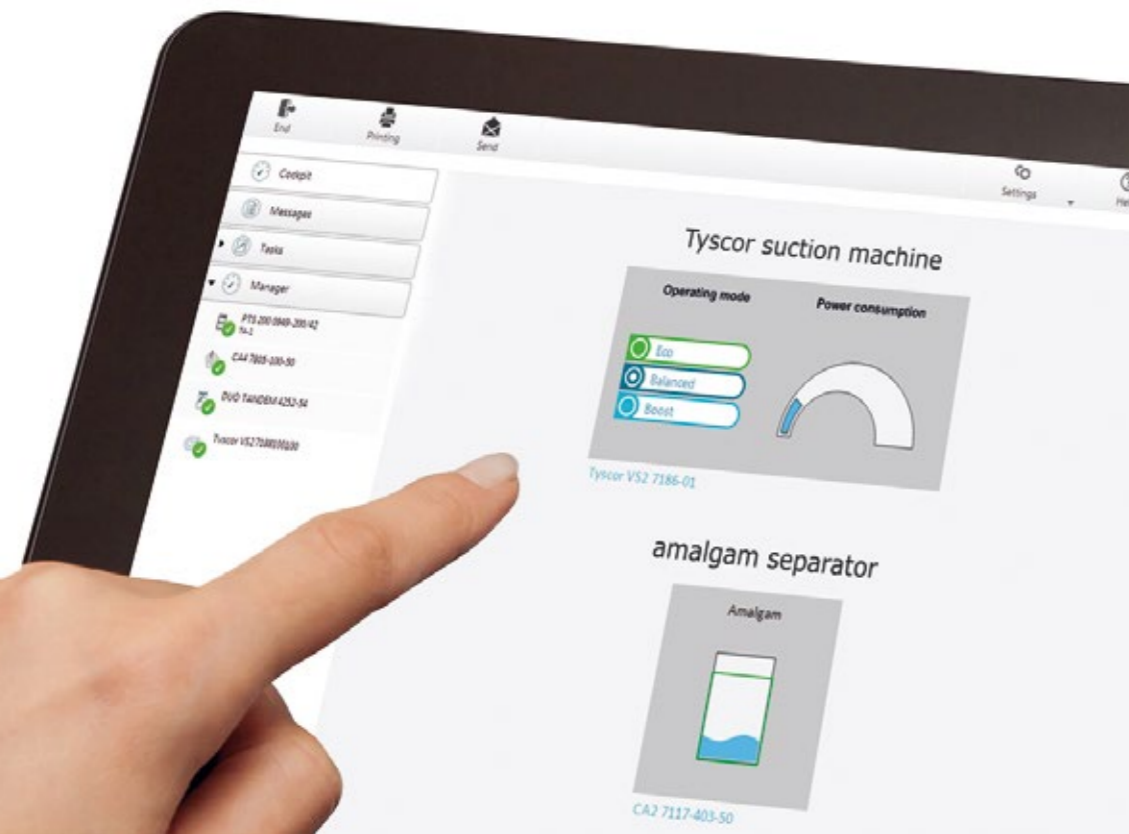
End
Printing
Send

Settings
He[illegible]

Cockpit
Messages
Tasks
Manager
PTS 200 0949-200/42 TA-1
CA4 7805-100-50
DUO TANDEM 4252-54
Tyscor VS2 7186501@30

Tyscor suction machine

Operating mode
Power consumption
Eco
Balanced
Boost

Tyscor VS2 7186-01

amalgam separator

Amalgam

CA2 7117-403-50